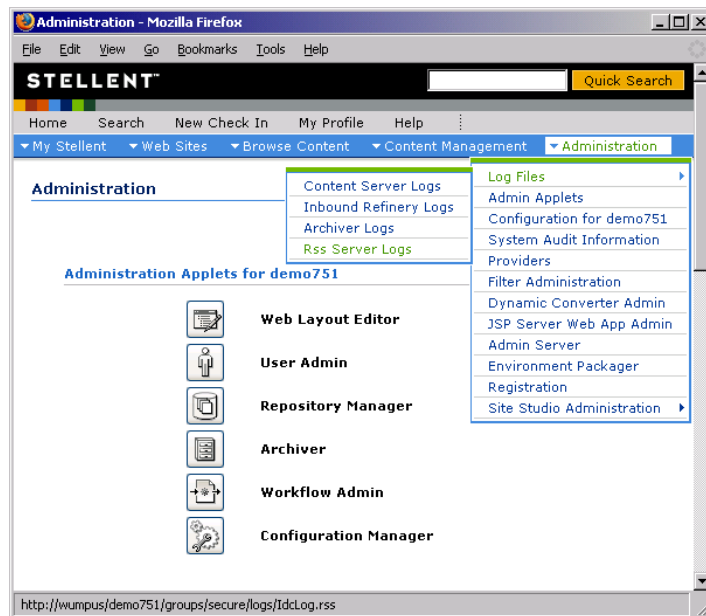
Administration - Mozilla Firefox

File Edit View Go Bookmarks Tools Help

STELLENT

Quick Search

Home Search New Check In My Profile Help

My Stellent Web Sites Browse Content Content Management Administration

Administration

Content Server Logs
Inbound Refinery Logs
Archiver Logs
Rss Server Logs

Log Files
Admin Applets
Configuration for demo751
System Audit Information
Providers
Filter Administration
Dynamic Converter Admin
JSP Server Web App Admin
Admin Server
Environment Packager
Registration
Site Studio Administration

Administration Applets for demo751

Web Layout Editor

User Admin

Repository Manager

Archiver

Workflow Admin

Configuration Manager

http://wumpus/demo751/groups/secure/logs/IdcLog.rss